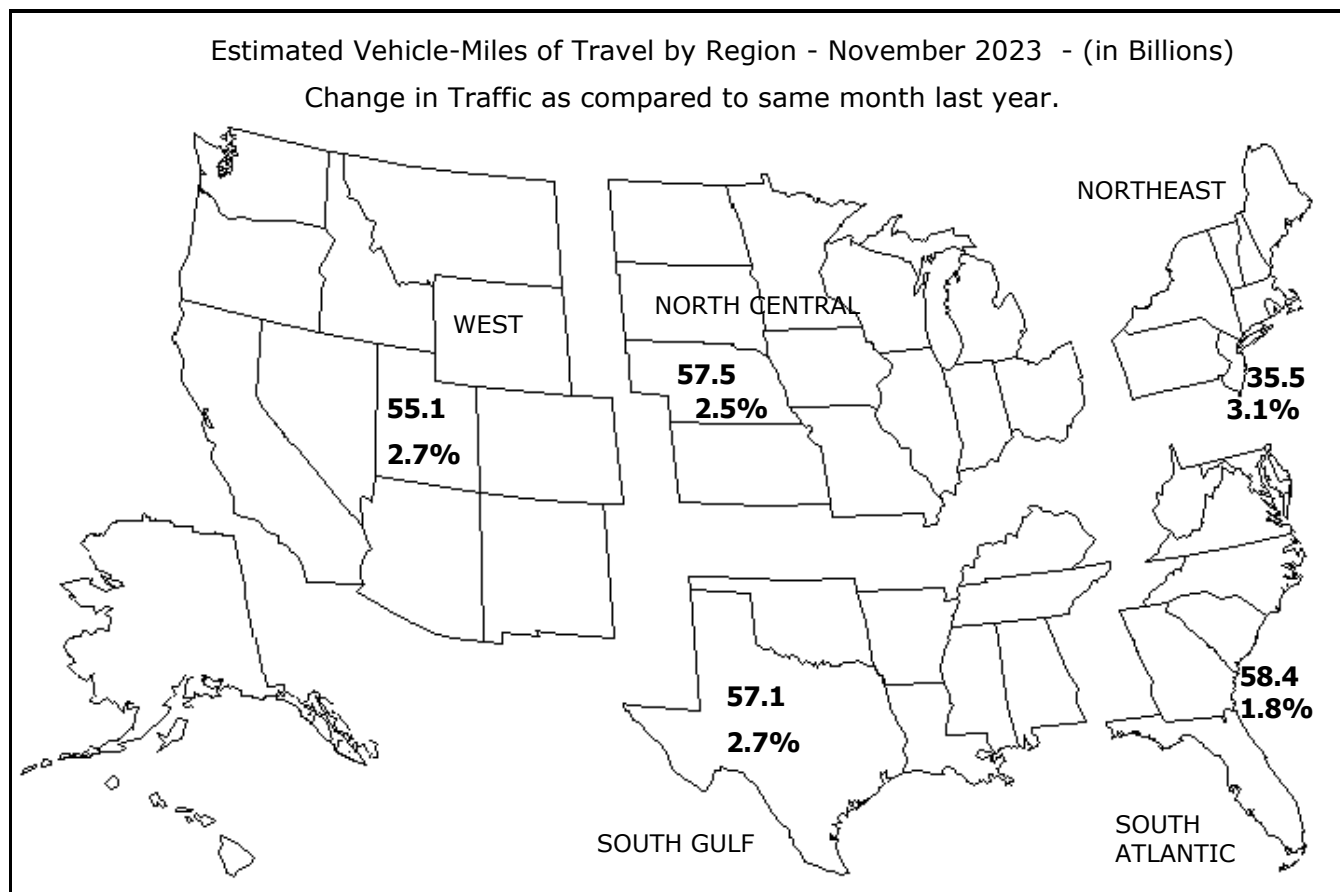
Estimated Vehicle-Miles of Travel by Region - November 2023 - (in Billions)
Change in Traffic as compared to same month last year.

NORTHEAST

NORTH CENTRAL

WEST

57.5
2.5%

35.5
3.1%

55.1
2.7%

57.1
2.7%

58.4
1.8%

SOUTH GULF

SOUTH ATLANTIC